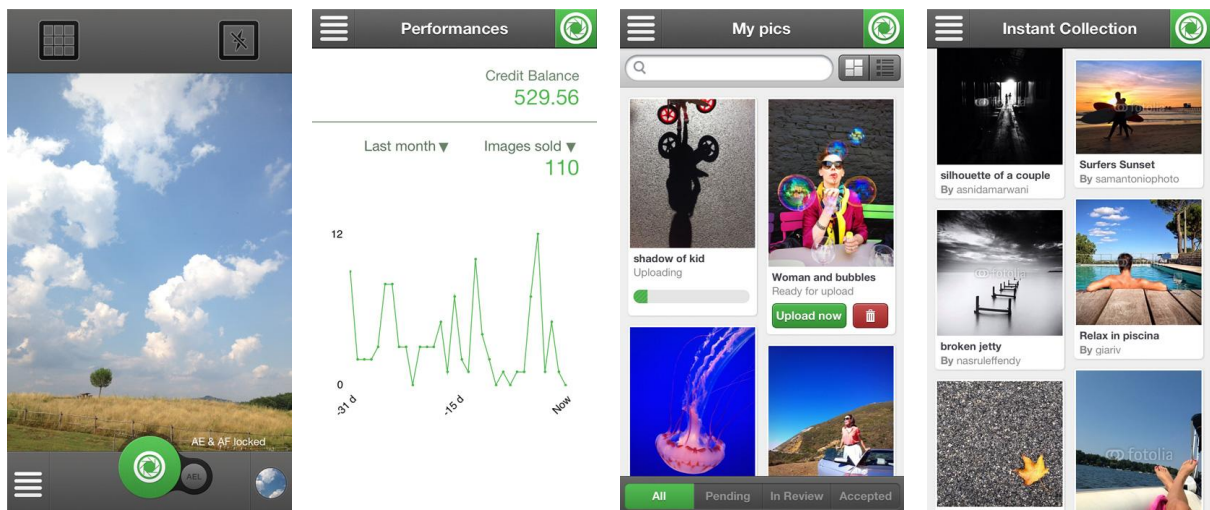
AE & AF locked

AEL

Performances

Credit Balance
529.56

Last month ▾
Images sold ▾
110

12
0
-31 d
-15 d
Now

My pics

shadow of kid
Uploading

Woman and bubbles
Ready for upload
Upload now

All
Pending
In Review
Accepted

Instant Collection

silhouette of a couple
By asnidamarwani

Surfers Sunset
By samantoniophoto

broken jetty
By nasruleffendy

Relax in piscina
By giariv

fotolia